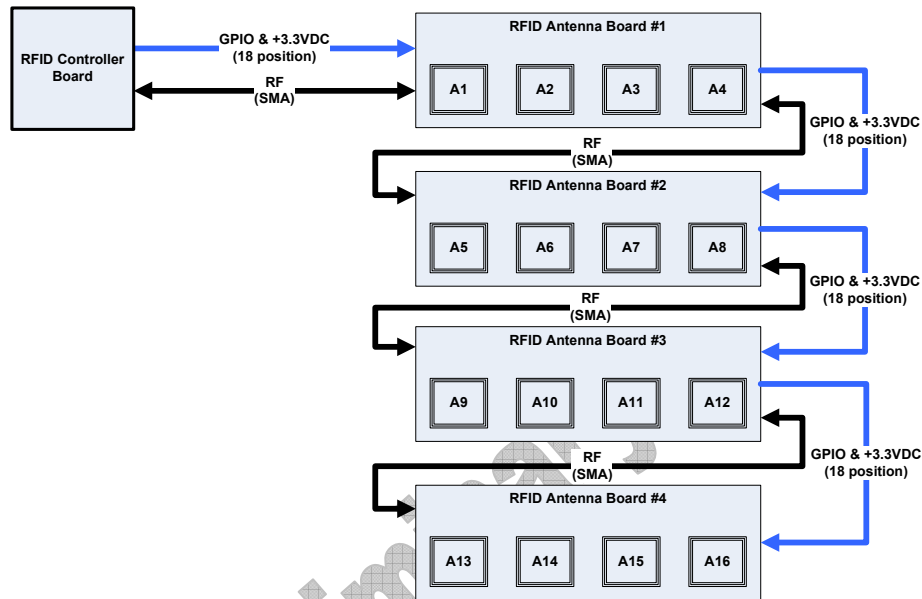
RFID Controller Board

GPIO & +3.3VDC
(18 position)

RF
(SMA)

RFID Antenna Board #1

A1
A2
A3
A4

GPIO & +3.3VDC
(18 position)

RF
(SMA)

RFID Antenna Board #2

A5
A6
A7
A8

GPIO & +3.3VDC
(18 position)

RF
(SMA)

RFID Antenna Board #3

A9
A10
A11
A12

GPIO & +3.3VDC
(18 position)

RF
(SMA)

RFID Antenna Board #4

A13
A14
A15
A16